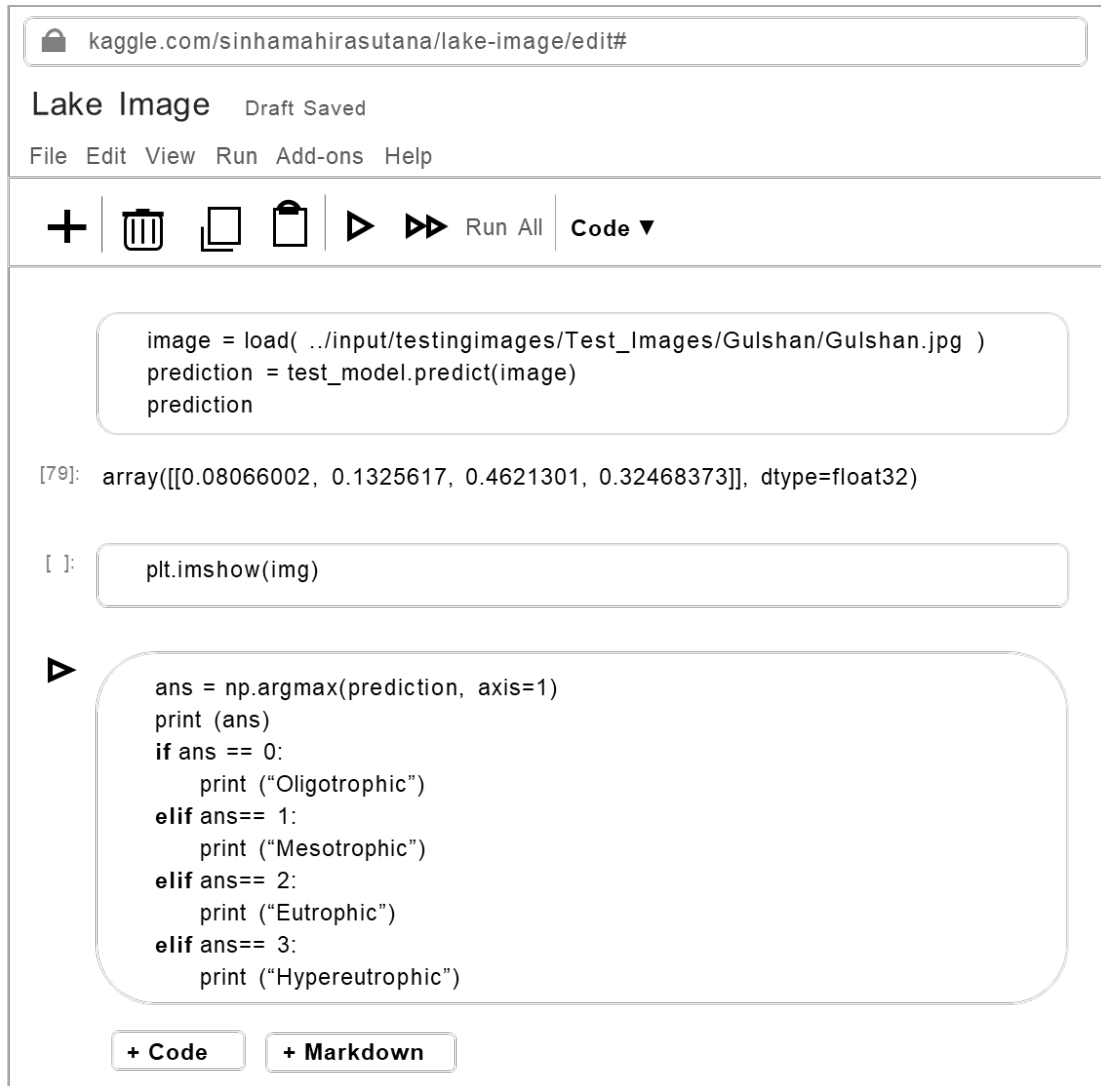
kaggle.com/sinhamahirasutana/lake-image/edit#

Lake Image Draft Saved

File Edit View Run Add-ons Help

Run All Code ▼

image = load( ../input/testingimages/Test_Images/Gulshan/Gulshan.jpg )
prediction = test_model.predict(image)
prediction

[79]: array([[0.08066002, 0.1325617, 0.4621301, 0.32468373]], dtype=float32)

[ ]: plt.imshow(img)

ans = np.argmax(prediction, axis=1)
print (ans)
if ans == 0:
    print ("Oligotrophic")
elif ans== 1:
    print ("Mesotrophic")
elif ans== 2:
    print ("Eutrophic")
elif ans== 3:
    print ("Hypereutrophic")

+ Code + Markdown